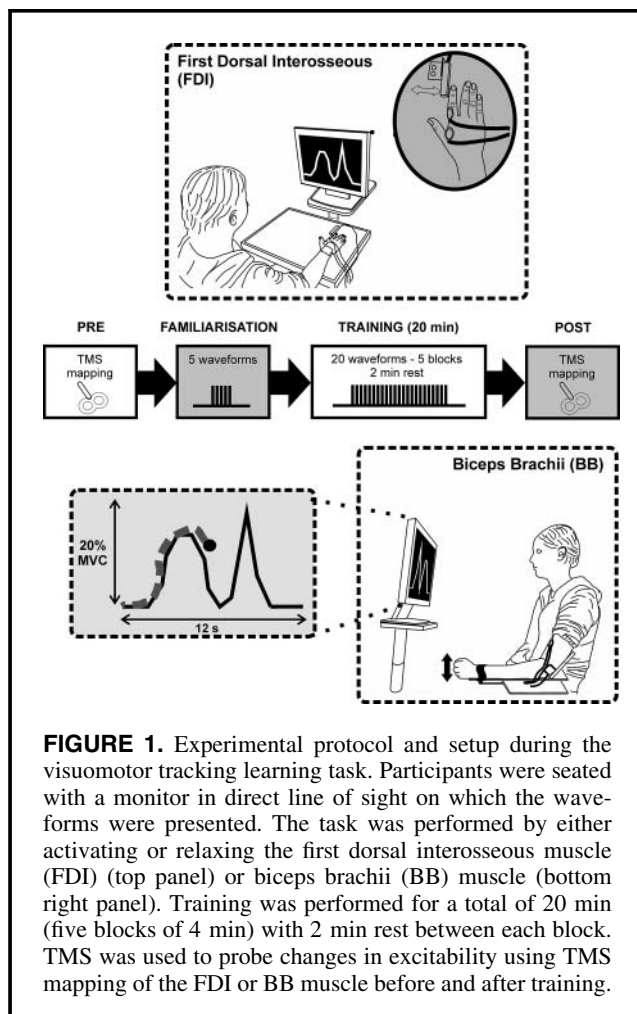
First Dorsal Interosseous (FDI)

PRE

TMS mapping

FAMILIARISATION

5 waveforms

TRAINING (20 min)

20 waveforms - 5 blocks
2 min rest

POST

TMS mapping

Biceps Brachii (BB)

20% MVC

12 s

**FIGURE 1.** Experimental protocol and setup during the visuomotor tracking learning task. Participants were seated with a monitor in direct line of sight on which the waveforms were presented. The task was performed by either activating or relaxing the first dorsal interosseous muscle (FDI) (top panel) or biceps brachii (BB) muscle (bottom right panel). Training was performed for a total of 20 min (five blocks of 4 min) with 2 min rest between each block. TMS was used to probe changes in excitability using TMS mapping of the FDI or BB muscle before and after training.